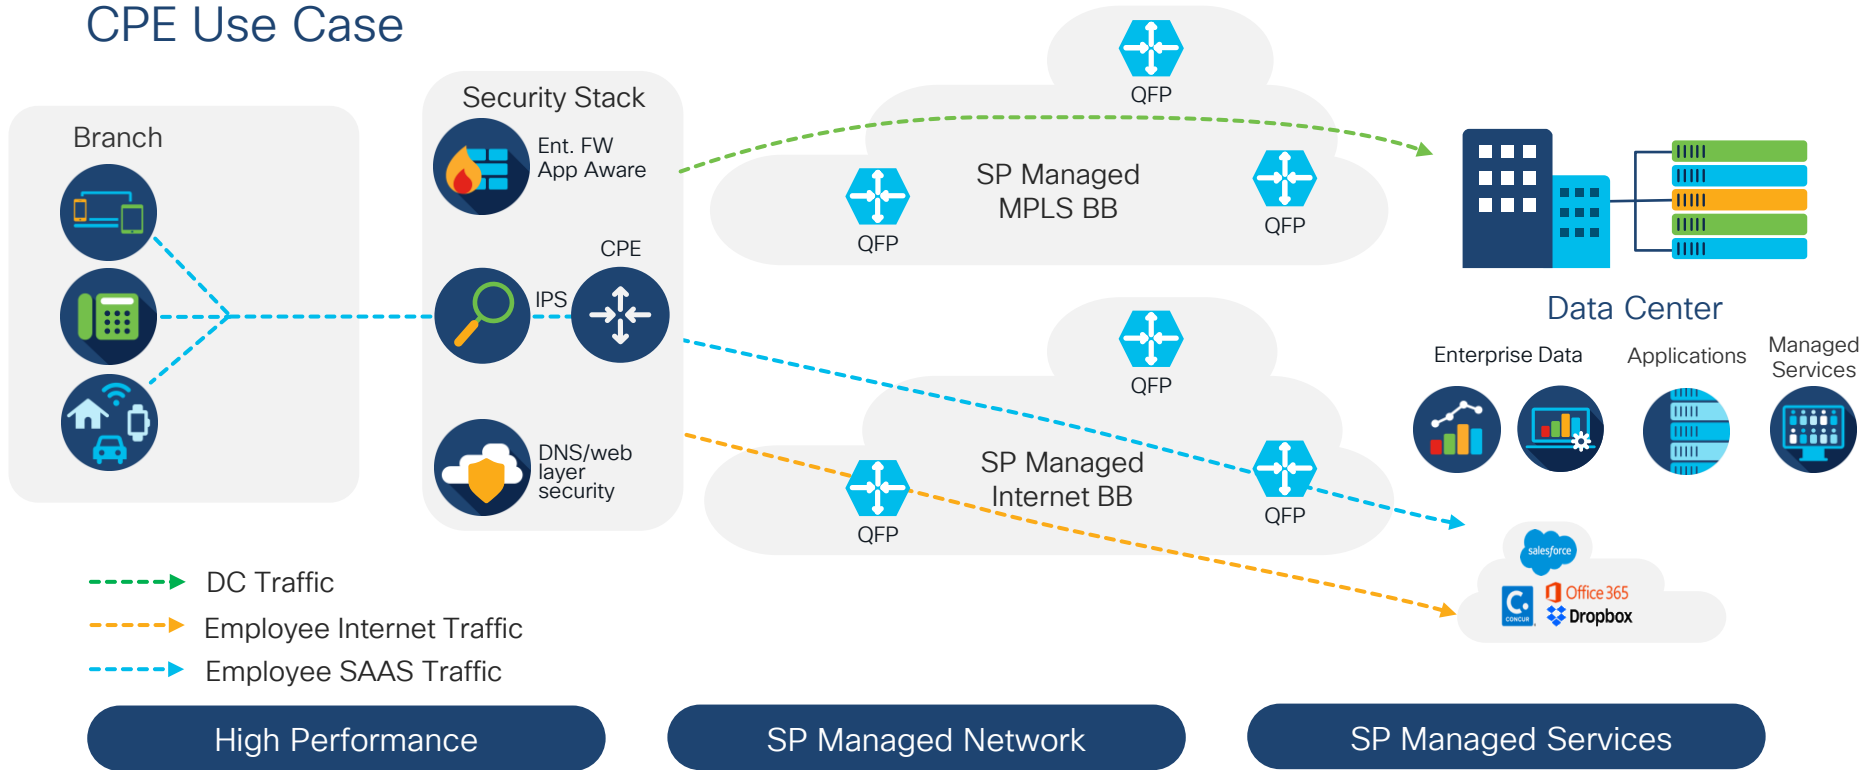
CPE Use Case

Branch

Security Stack

Ent. FW
App Aware

CPE

IPS

DNS/web layer security

QFP

SP Managed
MPLS BB

QFP

QFP

QFP

SP Managed
Internet BB

QFP

QFP

Data Center

Enterprise Data

Applications

Managed Services

salesforce

Office 365

CONCUR

Dropbox

DC Traffic

Employee Internet Traffic

Employee SAAS Traffic

High Performance

SP Managed Network

SP Managed Services